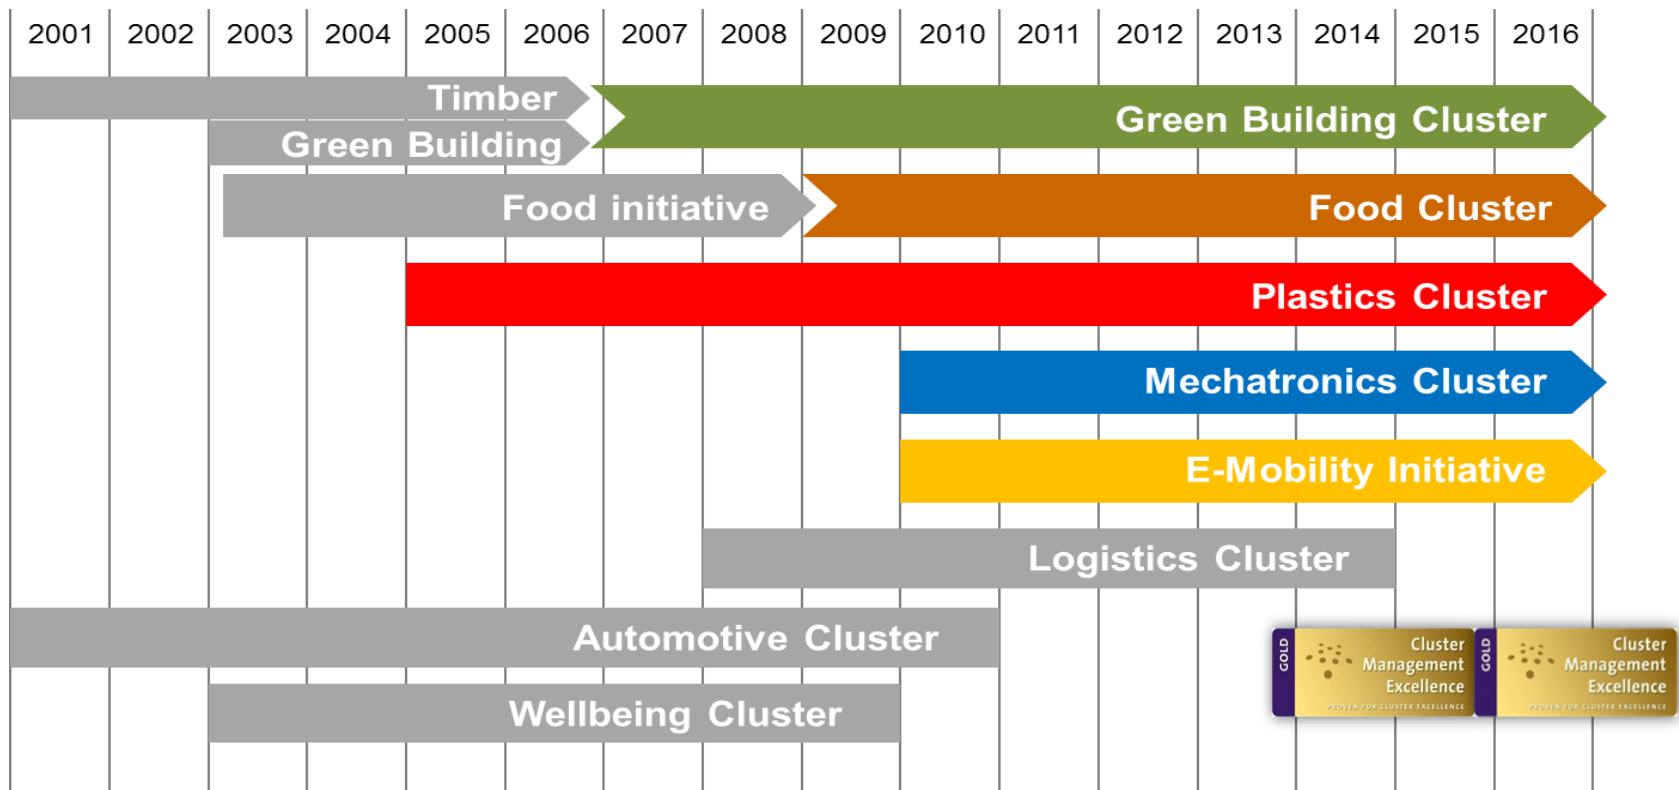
| 2001 | 2002 | 2003 | 2004 | 2005 | 2006 | 2007 | 2008 | 2009 | 2010 | 2011 | 2012 | 2013 | 2014 | 2015 | 2016 |
|---|---|---|---|---|---|---|---|---|---|---|---|---|---|---|---|

Timber

Green Building

Green Building Cluster

Food initiative

Food Cluster

Plastics Cluster

Mechatronics Cluster

E-Mobility Initiative

Logistics Cluster

Automotive Cluster

Wellbeing Cluster

GOLD Cluster Management Excellence PROVEN FOR CLUSTER EXCELLENCE

GOLD Cluster Management Excellence PROVEN FOR CLUSTER EXCELLENCE